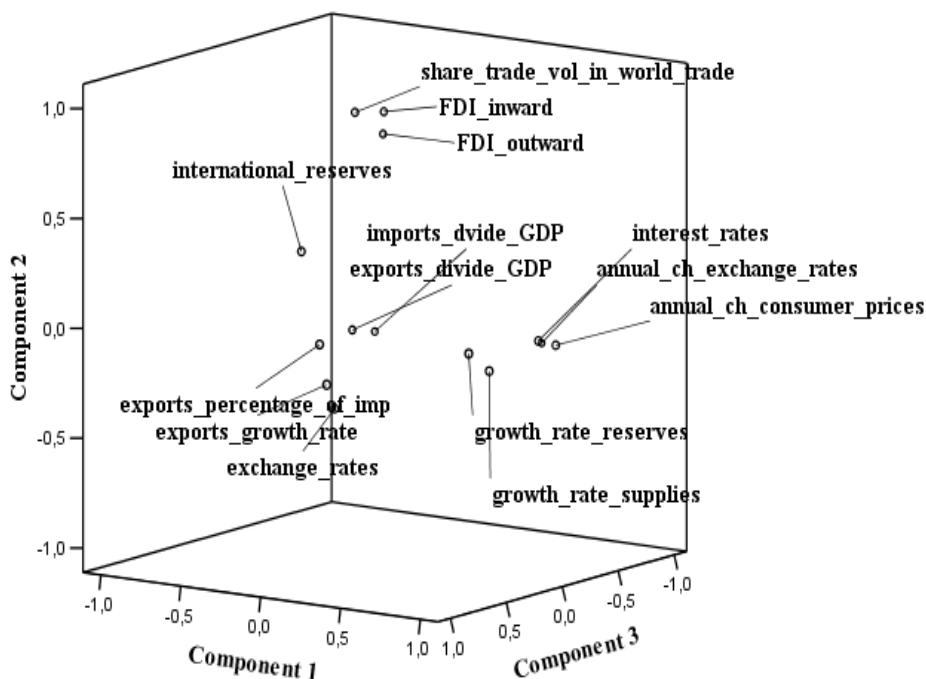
share_trade_vol_in_world_trade
FDI_inward
FDI_outward
international_reserves
imports_dvide_GDP
exports_dvide_GDP
interest_rates
annual_ch_exchange_rates
annual_ch_consumer_prices
exports_percentage_of_imp
exports_growth_rate
exchange_rates
growth_rate_reserves
growth_rate_supplies

Component 2
1,0
0,5
0,0
-0,5
-1,0

Component 1
-1,0
-0,5
0,0
0,5
1,0

Component 3
1,0
0,5
0,0
-0,5
-1,0